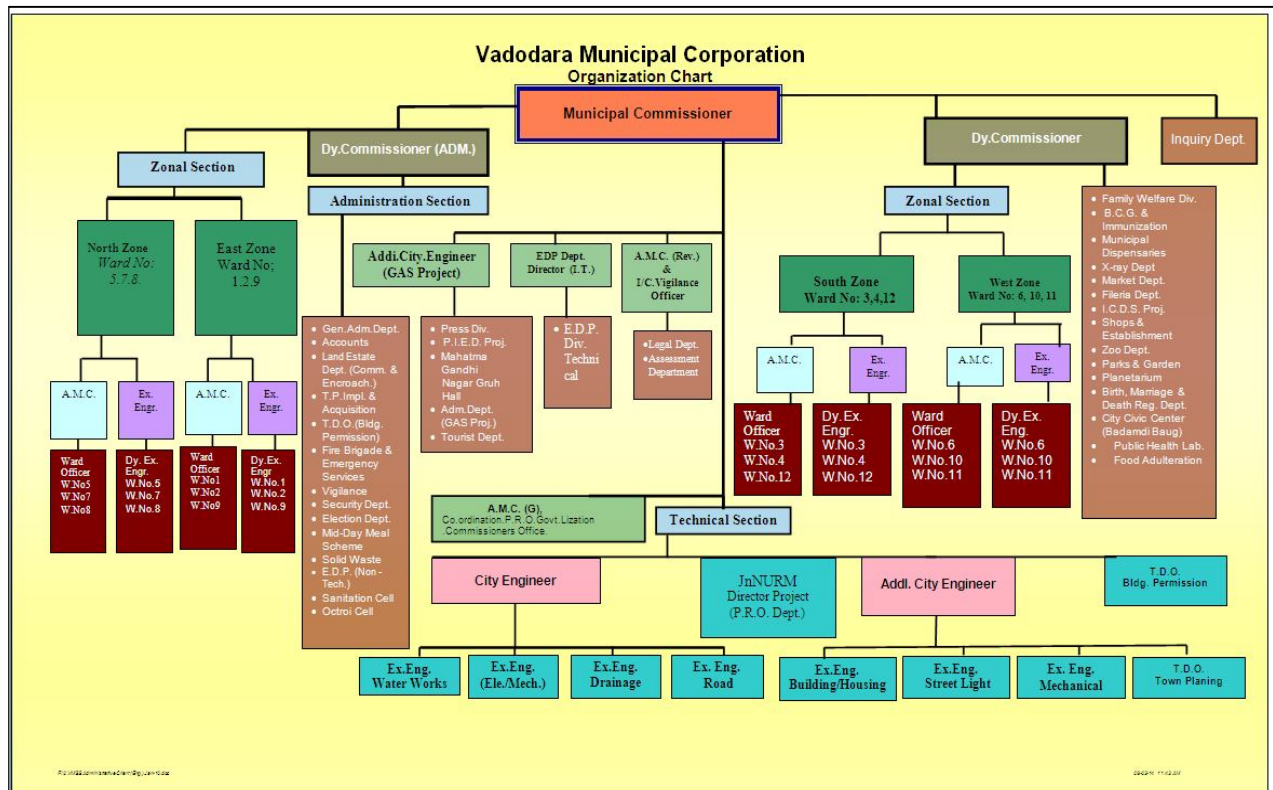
Vadodara Municipal Corporation
Organization Chart

Municipal Commissioner

Dy.Commissioner (ADM.)

Dy.Commissioner

Inquiry Dept.

Zonal Section

Administration Section

North Zone
Ward No:
5.7.8.

East Zone
Ward No;
1.2.9

A.M.C.

Ex. Engr.

A.M.C.

Ex. Engr.

Ward Officer
W.No5
W.No7
W.No8

Dy. Ex. Engr.
W.No.5
W.No.7
W.No.8

Ward Officer
W.No1
W.No2
W.No9

Dy.Ex. Engr
W.No.1
W.No.2
W.No.9

Addi.City.Engineer
(GAS Project)

EDP Dept. Director (I.T.)

A.M.C. (Rev.)
&
I/C.Vigilance Officer

• Gen.Adm.Dept.
• Accounts
• Land Estate Dept. (Comm. & Encroach.)
• T.P.Impl. & Acquisition
• T.D.O.(Bldg. Permission)
• Fire Brigade & Emergency Services
• Vigilance
• Security Dept.
• Election Dept.
• Mid-Day Meal Scheme
• Solid Waste
• E.D.P. (Non - Tech.)
• Sanitation Cell
• Octroi Cell

• Press Div.
• P.I.E.D. Proj.
• Mahatma Gandhi Nagar Gruh Hall
• Adm.Dept. (GAS Proj.)
• Tourist Dept.

• E.D.P. Div. Technical

•Legal Dept.
•Assessment Department

Zonal Section

South Zone
Ward No: 3,4,12

West Zone
Ward No: 6, 10, 11

A.M.C.

Ex. Engr.

A.M.C.

Ex. Engr.

Ward Officer
W.No.3
W.No.4
W.No.12

Dy.Ex. Engr.
W.No.3
W.No.4
W.No.12

Ward Officer
W.No.6
W.No.10
W.No.11

Dy.Ex. Eng.
W.No.6
W.No.10
W.No.11

• Family Welfare Div.
• B.C.G. & Immunization
• Municipal Dispensaries
• X-ray Dept
• Market Dept.
• Fileria Dept.
• I.C.D.S. Proj.
• Shops & Establishment
• Zoo Dept.
• Parks & Garden
• Planetarium
• Birth, Marriage & Death Reg. Dept.
• City Civic Center (Badamdi Baug)
• Public Health Lab.
• Food Adulteration

A.M.C. (G),
Co.ordination.P.R.O.Govt.Lization .Commissioners Office.

Technical Section

City Engineer

JnNURM
Director Project
(P.R.O. Dept.)

Addl. City Engineer

T.D.O.
Bldg. Permission

Ex.Eng.
Water Works

Ex.Eng.
(Ele./Mech.)

Ex.Eng.
Drainage

Ex. Eng.
Road

Ex.Eng.
Building/Housing

Ex.Eng.
Street Light

Ex. Eng.
Mechanical

T.D.O.
Town Planing

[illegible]

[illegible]